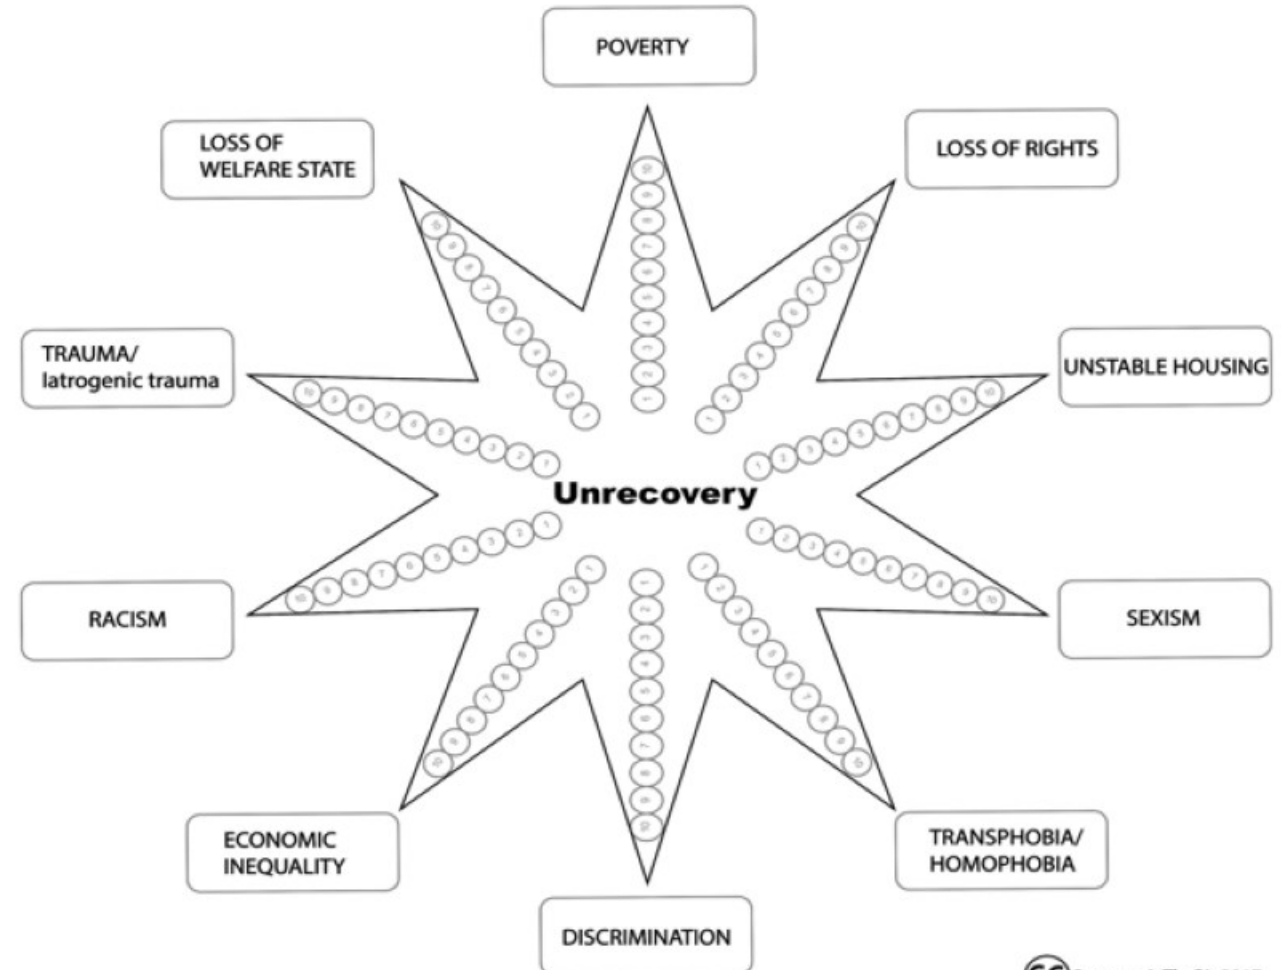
POVERTY

LOSS OF RIGHTS

UNSTABLE HOUSING

SEXISM

TRANSPHOBIA/ HOMOPHOBIA

DISCRIMINATION

ECONOMIC INEQUALITY

RACISM

TRAUMA/ Iatrogenic trauma

LOSS OF WELFARE STATE

Unrecovery

1 2 3 4 5 6 7 8 9 10

1 2 3 4 5 6 7 8 9 10

1 2 3 4 5 6 7 8 9 10

1 2 3 4 5 6 7 8 9 10

1 2 3 4 5 6 7 8 9 10

1 2 3 4 5 6 7 8 9 10

1 2 3 4 5 6 7 8 9 10

1 2 3 4 5 6 7 8 9 10

1 2 3 4 5 6 7 8 9 10

1 2 3 4 5 6 7 8 9 10

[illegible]